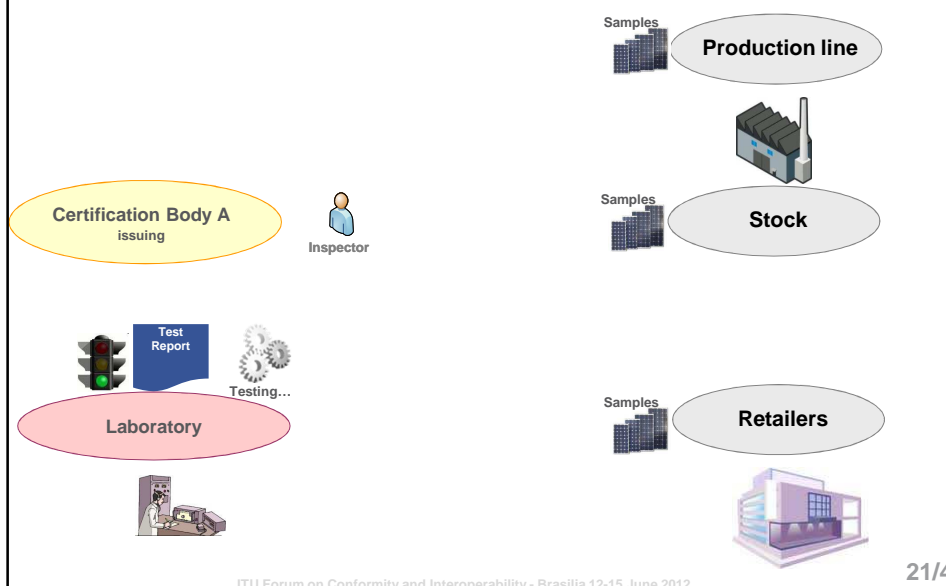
Samples

Production line

Certification Body A
issuing

Inspector

Samples

Stock

Test Report

Testing…

Laboratory

Samples

Retailers

ITU Forum on Conformity and Interoperability - Brasilia 12-15 June 2012

21/4